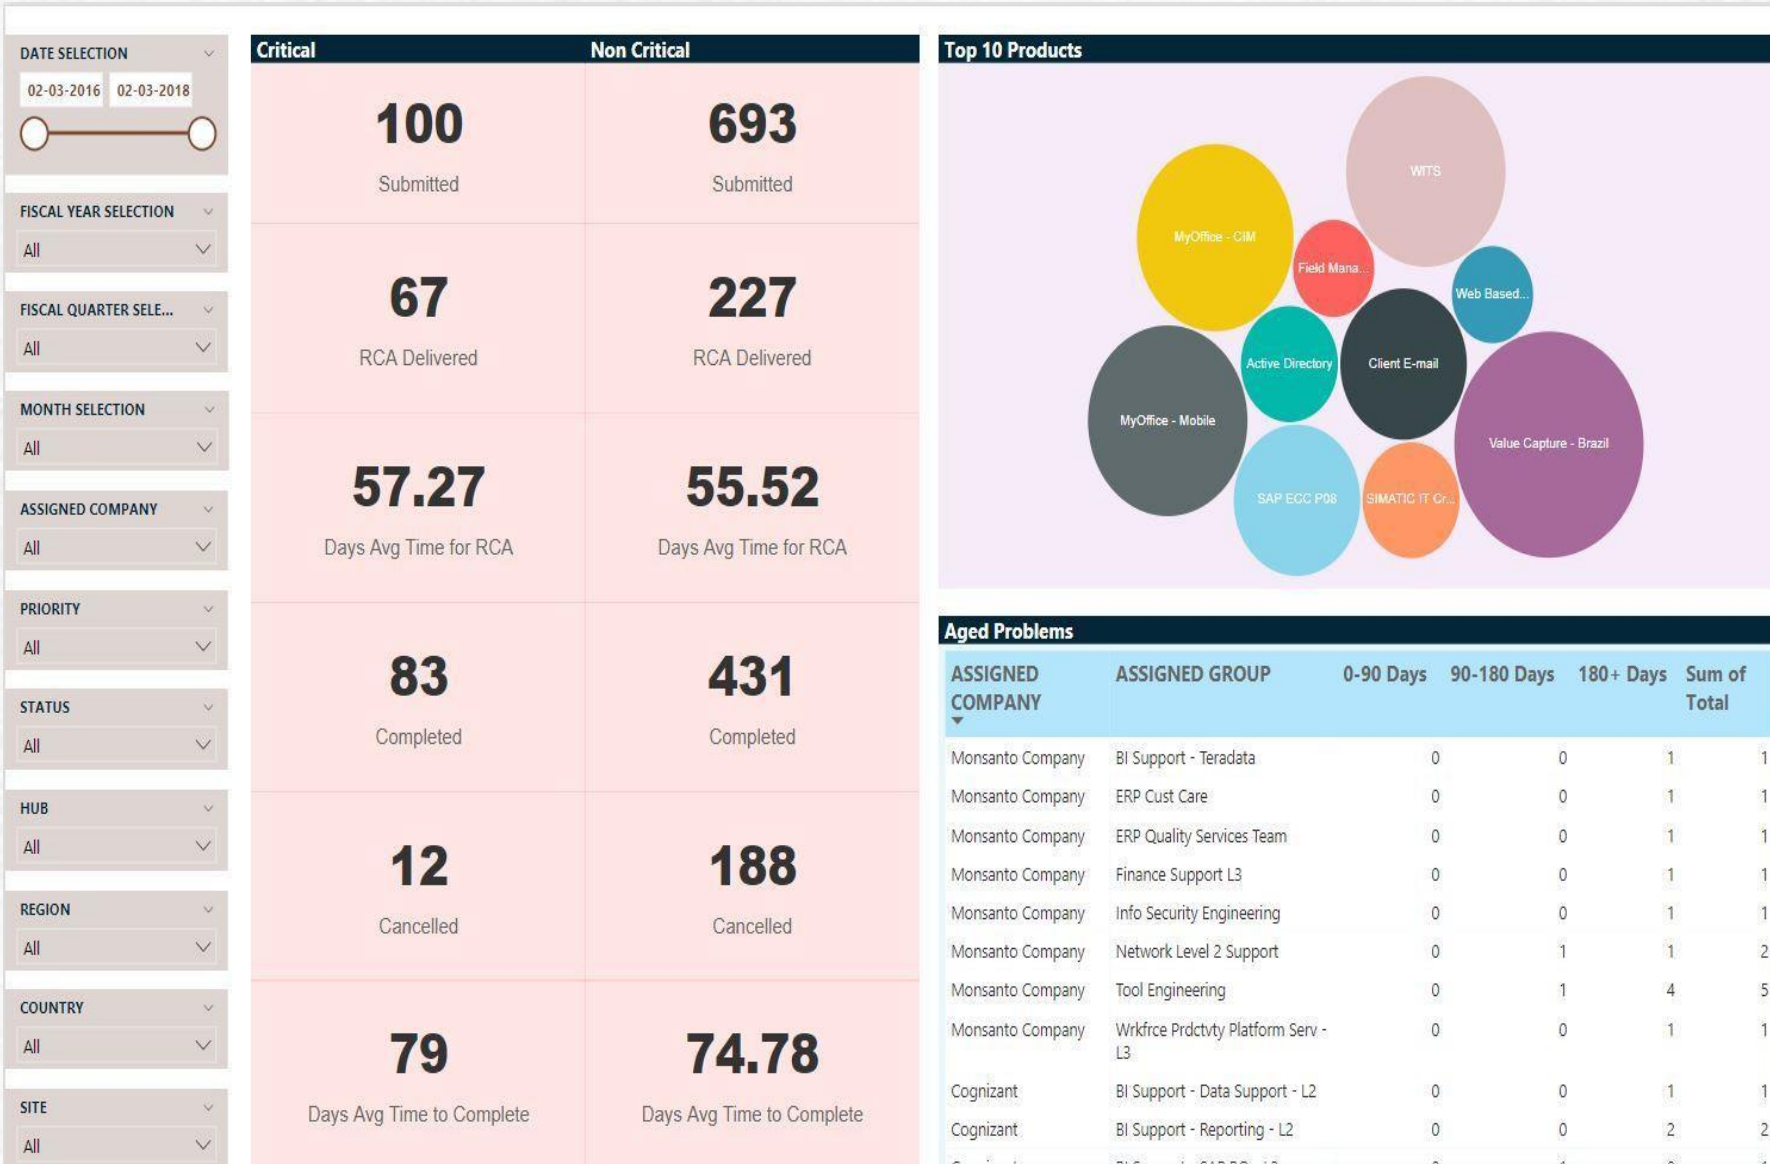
DATE SELECTION

02-03-2016 02-03-2018

FISCAL YEAR SELECTION

All

FISCAL QUARTER SELE...

All

MONTH SELECTION

All

ASSIGNED COMPANY

All

PRIORITY

All

STATUS

All

HUB

All

REGION

All

COUNTRY

All

SITE

All

| Critical | Non Critical |
|---|---|
| 100 Submitted | 693 Submitted |
| 67 RCA Delivered | 227 RCA Delivered |
| 57.27 Days Avg Time for RCA | 55.52 Days Avg Time for RCA |
| 83 Completed | 431 Completed |
| 12 Cancelled | 188 Cancelled |
| 79 Days Avg Time to Complete | 74.78 Days Avg Time to Complete |

Top 10 Products

WITS
MyOffice - CIM
Field Mana...
Web Based...
Active Directory
Client E-mail
MyOffice - Mobile
Value Capture - Brazil
SAP ECC P08
SIMATIC IT Cr...

Aged Problems

| ASSIGNED COMPANY | ASSIGNED GROUP | 0-90 Days | 90-180 Days | 180+ Days | Sum of Total |
|---|---|---|---|---|---|
| Monsanto Company | BI Support - Teradata | 0 | 0 | 1 | 1 |
| Monsanto Company | ERP Cust Care | 0 | 0 | 1 | 1 |
| Monsanto Company | ERP Quality Services Team | 0 | 0 | 1 | 1 |
| Monsanto Company | Finance Support L3 | 0 | 0 | 1 | 1 |
| Monsanto Company | Info Security Engineering | 0 | 0 | 1 | 1 |
| Monsanto Company | Network Level 2 Support | 0 | 1 | 1 | 2 |
| Monsanto Company | Tool Engineering | 0 | 1 | 4 | 5 |
| Monsanto Company | Wrkfrce Prdctvty Platform Serv - L3 | 0 | 0 | 1 | 1 |
| Cognizant | BI Support - Data Support - L2 | 0 | 0 | 1 | 1 |
| Cognizant | BI Support - Reporting - L2 | 0 | 0 | 2 | 2 |